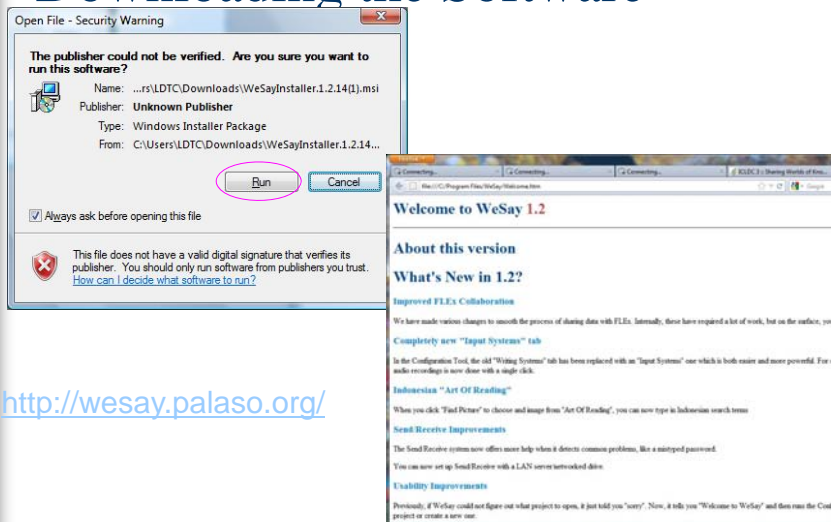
Downloading the Software

Open File - Security Warning

The publisher could not be verified. Are you sure you want to run this software?

Name: ...rs\LDTC\Downloads\WeSayInstaller.1.2.14(1).msi
Publisher: Unknown Publisher
Type: Windows Installer Package
From: C:\Users\LDTC\Downloads\WeSayInstaller.1.2.14...

Run Cancel

Always ask before opening this file

This file does not have a valid digital signature that verifies its publisher. You should only run software from publishers you trust.
How can I decide what software to run?

http://wesay.palaso.org/

Connecting... Connecting... Connecting... KLDC 3 : Sharing Worlds of Kno...

file:///C:/Program Files/WeSay/Welcome.htm

Welcome to WeSay 1.2

About this version

What's New in 1.2?

Improved FLEx Collaboration

We have made various changes to smooth the process of sharing data with FLEx. Internally, these have required a lot of work, but on the surface, yo

Completely new "Input Systems" tab

In the Configuration Tool, the old "Writing Systems" tab has been replaced with an "Input Systems" one which is both easier and more powerful. For audio recordings is now done with a single click.

Indonesian "Art Of Reading"

When you click "Find Picture" to choose and image from "Art Of Reading", you can now type in Indonesian search terms

Send/Receive Improvements

The Send/Receive system now offers more help when it detects common problems, like a mistyped password.

You can now set up Send/Receive with a LAN server/networked drive.

Usability Improvements

Previously, if WeSay could not figure out what project to open, it just told you "sorry". Now, it tells you "Welcome to WeSay" and then runs the Con project or create a new one.